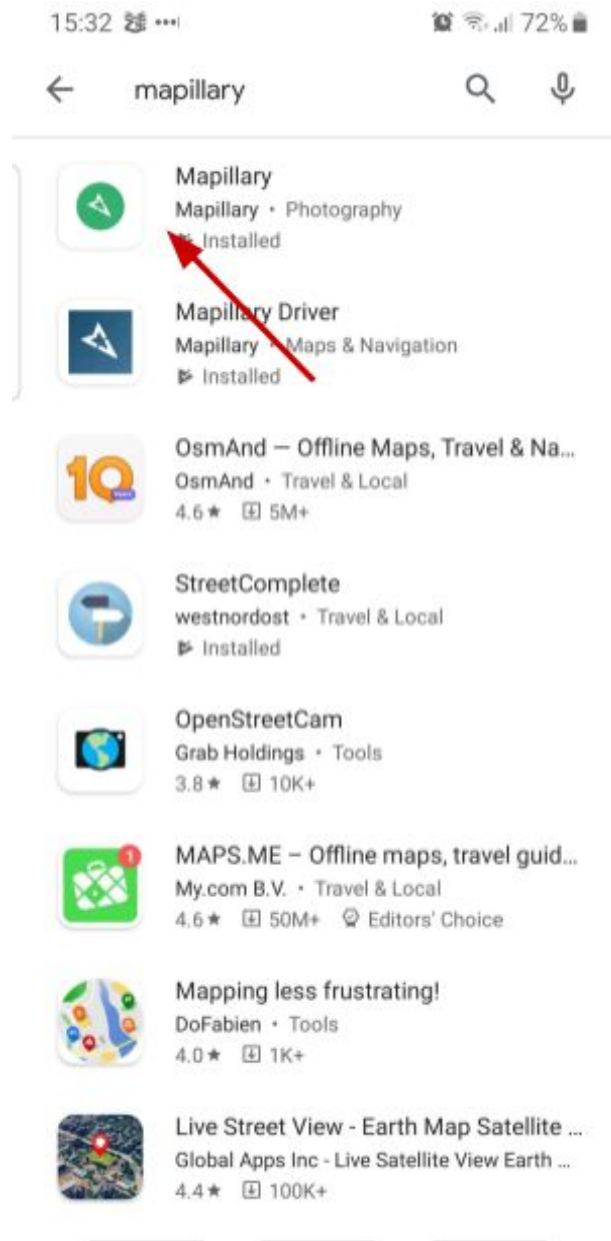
15:32 72%

mapillary

Mapillary
Mapillary • Photography
Installed

Mapillary Driver
Mapillary • Maps & Navigation
Installed

OsmAnd — Offline Maps, Travel & Na...
OsmAnd • Travel & Local
4.6★ 5M+

StreetComplete
westnordost • Travel & Local
Installed

OpenStreetCam
Grab Holdings • Tools
3.8★ 10K+

MAPS.ME – Offline maps, travel guid...
My.com B.V. • Travel & Local
4.6★ 50M+ Editors' Choice

Mapping less frustrating!
DoFabien • Tools
4.0★ 1K+

Live Street View - Earth Map Satellite ...
Global Apps Inc - Live Satellite View Earth ...
4.4★ 100K+